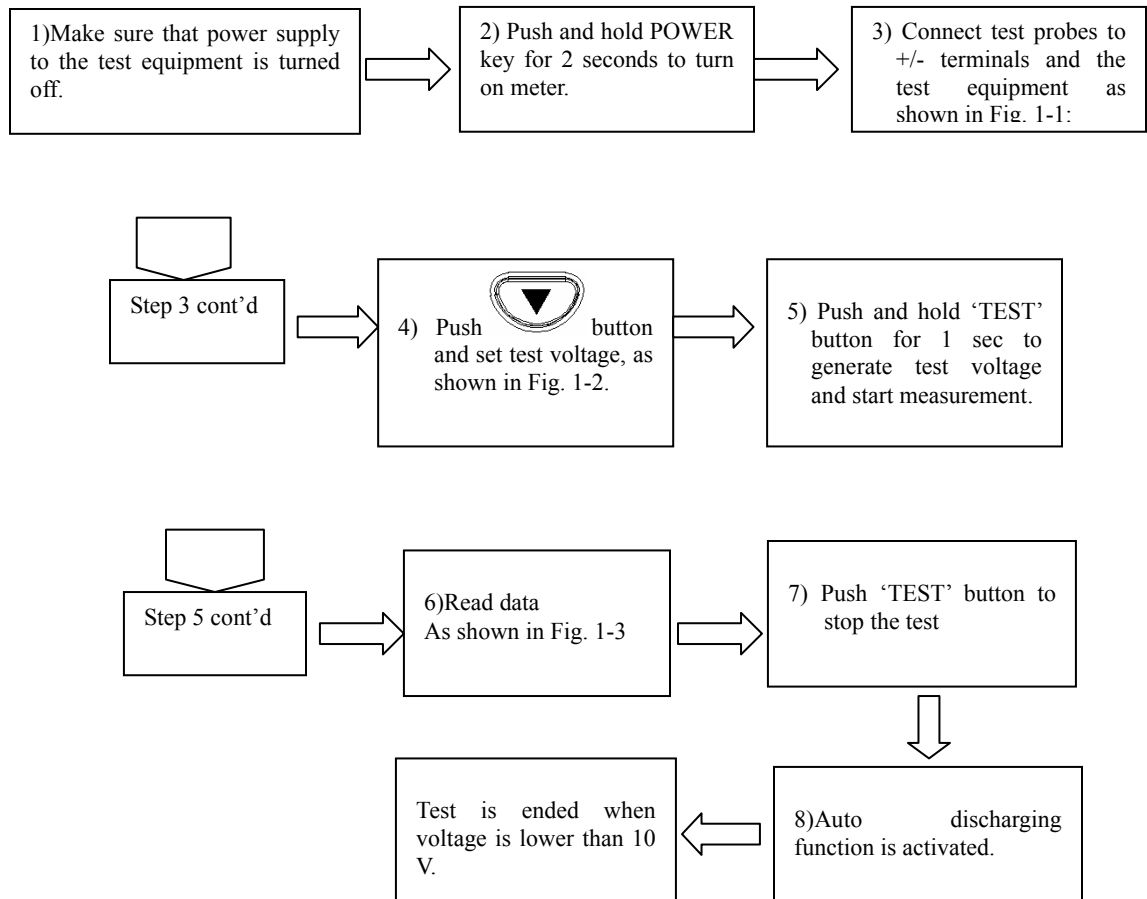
1)Make sure that power supply to the test equipment is turned off.

2) Push and hold POWER key for 2 seconds to turn on meter.

3) Connect test probes to +/- terminals and the test equipment as shown in Fig. 1-1:

Step 3 cont'd

4) Push button and set test voltage, as shown in Fig. 1-2.

5) Push and hold 'TEST' button for 1 sec to generate test voltage and start measurement.

Step 5 cont'd

6)Read data
As shown in Fig. 1-3

7) Push 'TEST' button to stop the test

8)Auto discharging function is activated.

Test is ended when voltage is lower than 10 V.